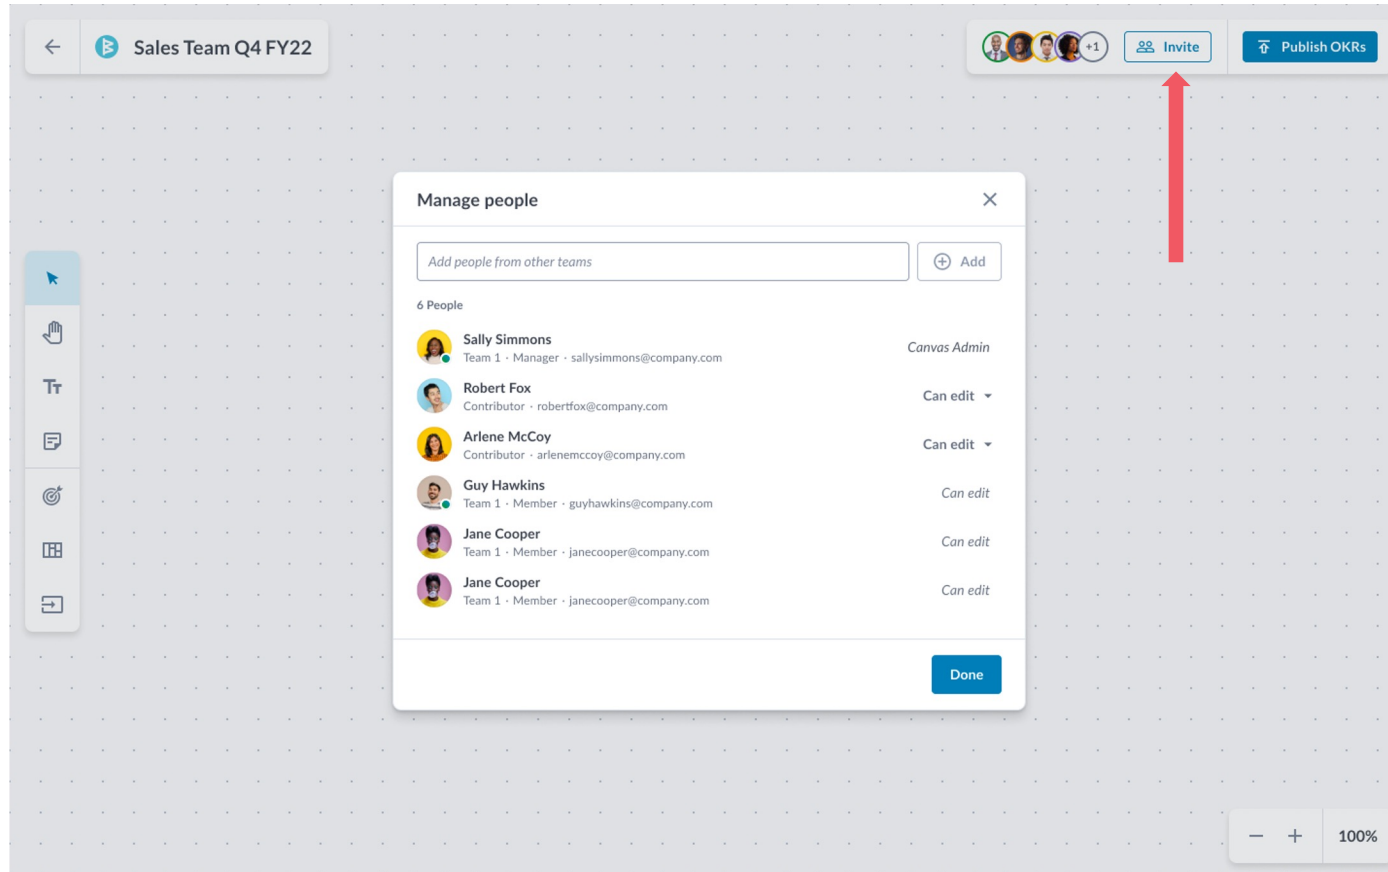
Sales Team Q4 FY22

+1 Invite Publish OKRs

Manage people

Add people from other teams

Add

6 People

Sally Simmons
Team 1 · Manager · sallysimmons@company.com
Canvas Admin

Robert Fox
Contributor · robertfox@company.com
Can edit

Arlene McCoy
Contributor · arlenemccoy@company.com
Can edit

Guy Hawkins
Team 1 · Member · guyhawkins@company.com
Can edit

Jane Cooper
Team 1 · Member · janecooper@company.com
Can edit

Jane Cooper
Team 1 · Member · janecooper@company.com
Can edit

Done

100%